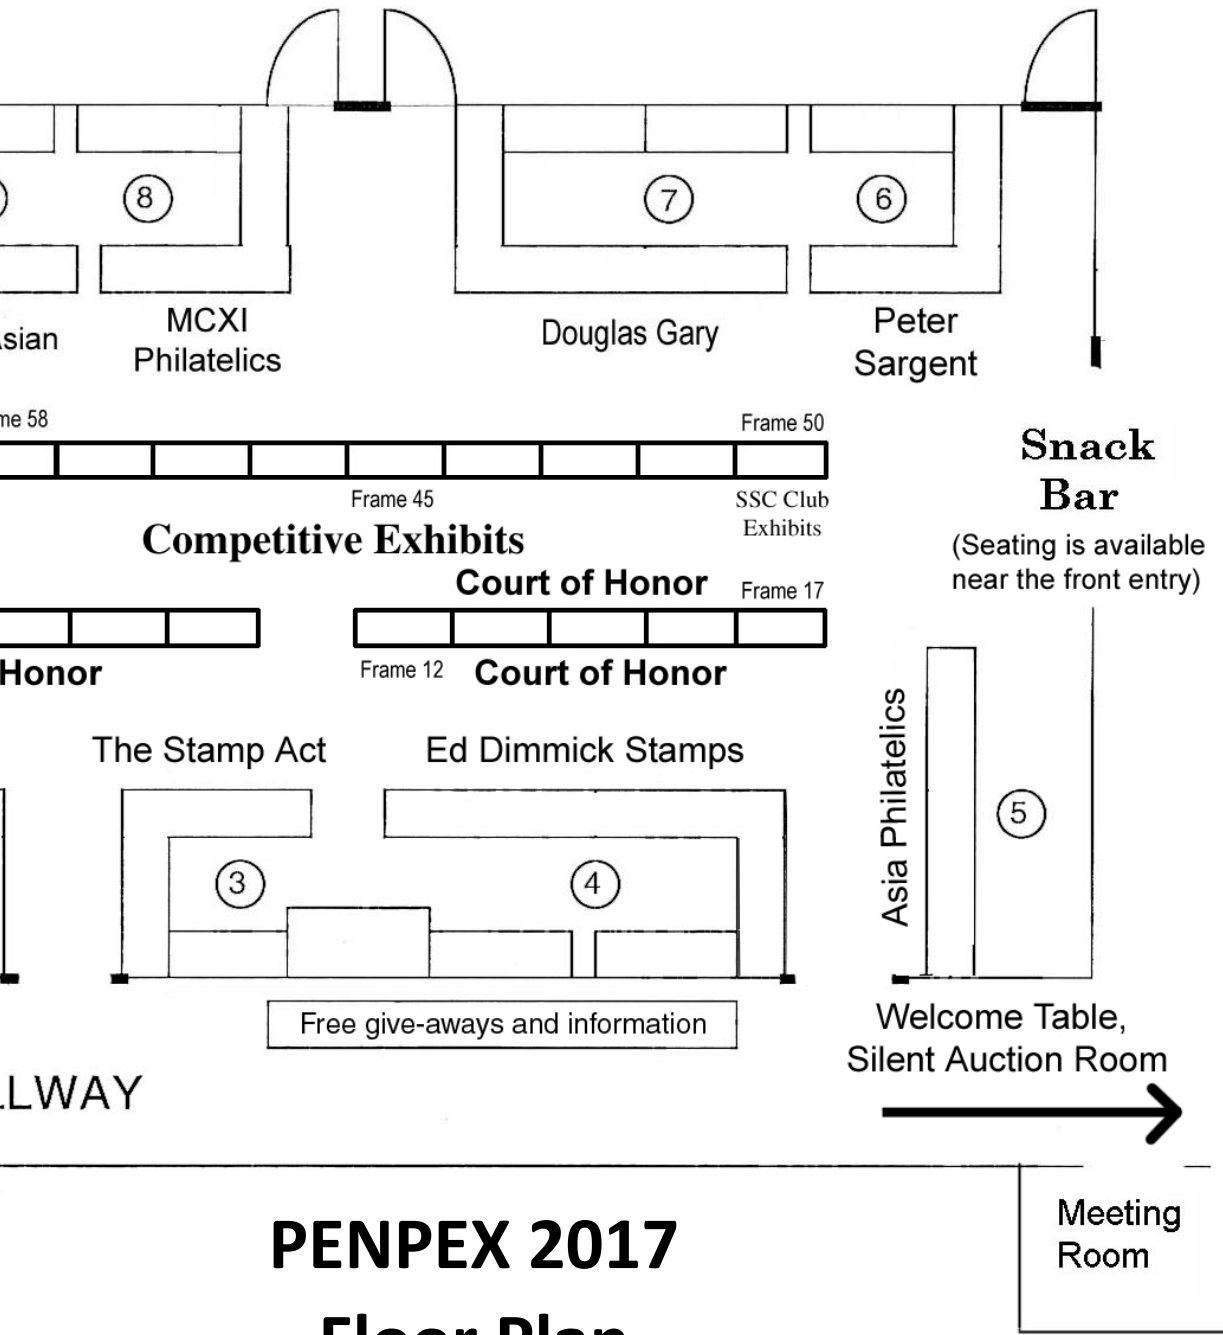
8

7

6

sian

MCXI Philatelics

Douglas Gary

Peter Sargent

me 58

Frame 50

Snack Bar

(Seating is available near the front entry)

Frame 45

SSC Club Exhibits

Competitive Exhibits

Court of Honor

Frame 17

Honor

Frame 12

Court of Honor

The Stamp Act

Ed Dimmick Stamps

Asia Philatelics

5

3

4

Free give-aways and information

Welcome Table, Silent Auction Room

LWAY

Meeting Room

PENPEX 2017

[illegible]